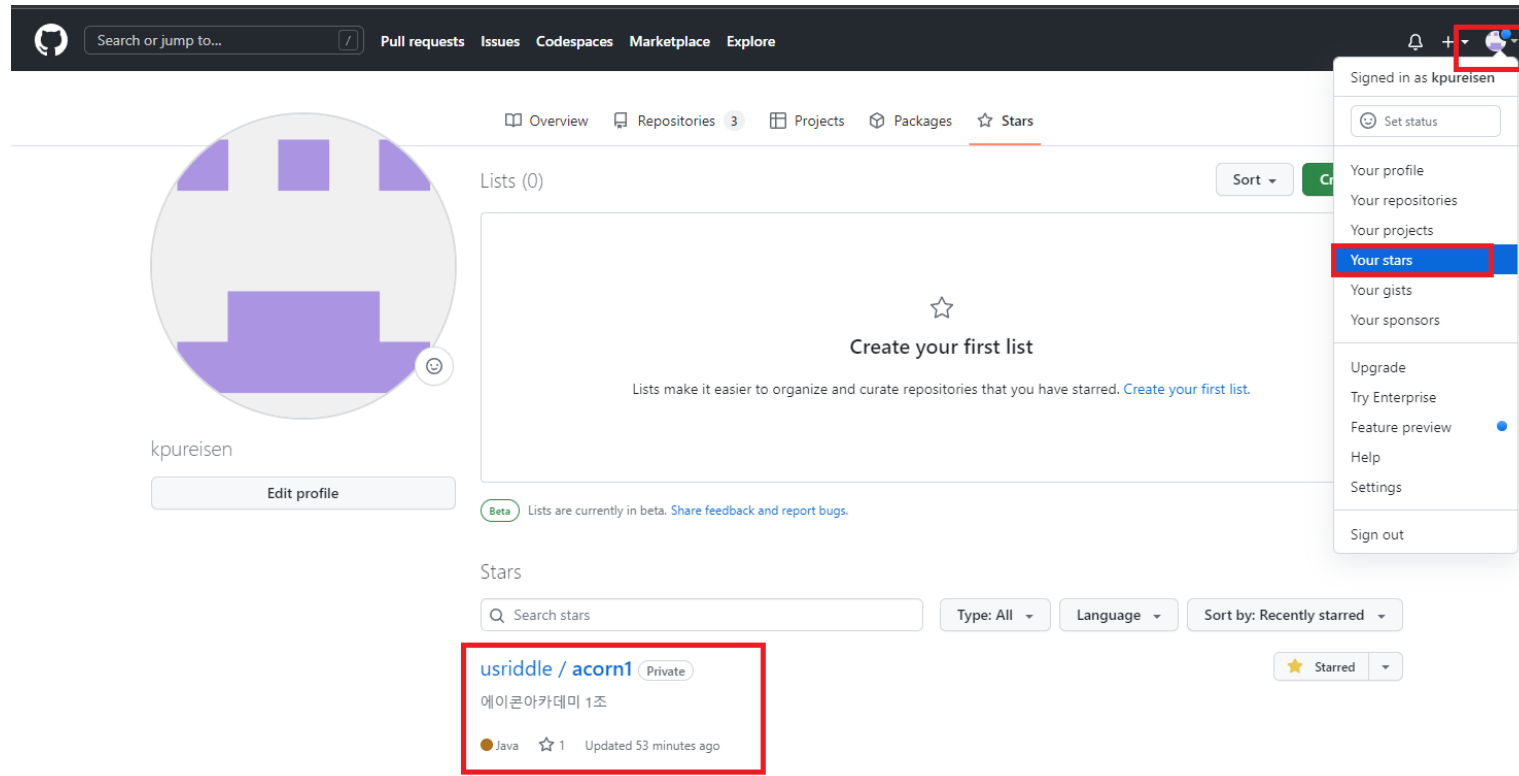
Search or jump to... /
Pull requests Issues Codespaces Marketplace Explore

Signed in as kpureisen
Set status
Your profile
Your repositories
Your projects
Your stars
Your gists
Your sponsors
Upgrade
Try Enterprise
Feature preview
Help
Settings
Sign out

Overview Repositories 3 Projects Packages Stars

Lists (0)
Sort
Cr

Create your first list

Lists make it easier to organize and curate repositories that you have starred. Create your first list.

Beta Lists are currently in beta. Share feedback and report bugs.

kpureisen
Edit profile

Stars
Search stars
Type: All Language Sort by: Recently starred

usriddle / acorn1 Private
에이콘아카데미 1조
Java 1 Updated 53 minutes ago
Starred